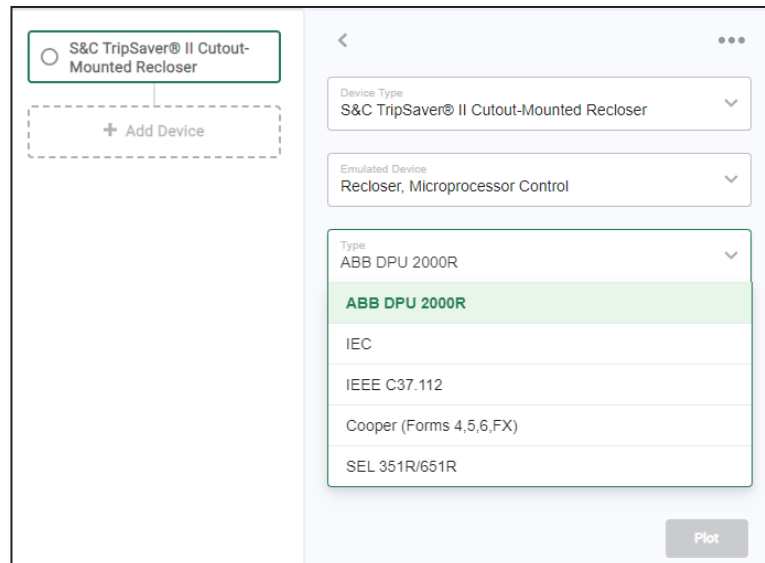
S&C TripSaver® II Cutout-Mounted Recloser

+ Add Device

<

•••

Device Type
S&C TripSaver® II Cutout-Mounted Recloser

Emulated Device
Recloser, Microprocessor Control

Type
ABB DPU 2000R

ABB DPU 2000R

IEC

IEEE C37.112

Cooper (Forms 4,5,6,FX)

SEL 351R/651R

Plot